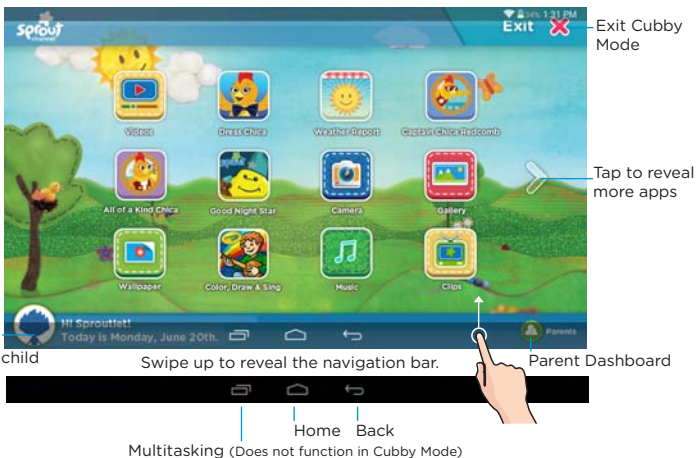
sprout
Exit
Exit Cubby Mode
Videos
Dress Chica
Weather Report
Captain Chica Redcomb
Tap to reveal more apps
All of a Kind Chica
Good Night Star
Camera
Gallery
Wallpaper
Color, Draw & Sing
Music
Clips
Hi Sproutlet!
Today is Monday, June 20th.
Parents
child
Swipe up to reveal the navigation bar.
Parent Dashboard
Home
Back
Multitasking (Does not function in Cubby Mode)